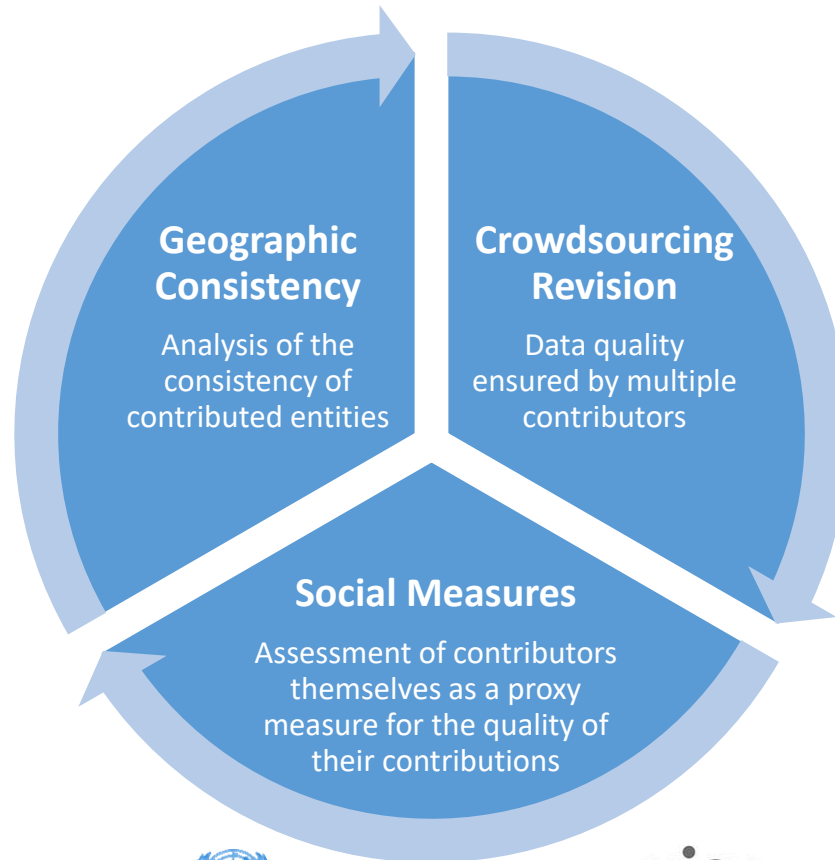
Geographic Consistency

Analysis of the consistency of contributed entities

Crowdsourcing Revision

Data quality ensured by multiple contributors

Social Measures

Assessment of contributors themselves as a proxy measure for the quality of their contributions